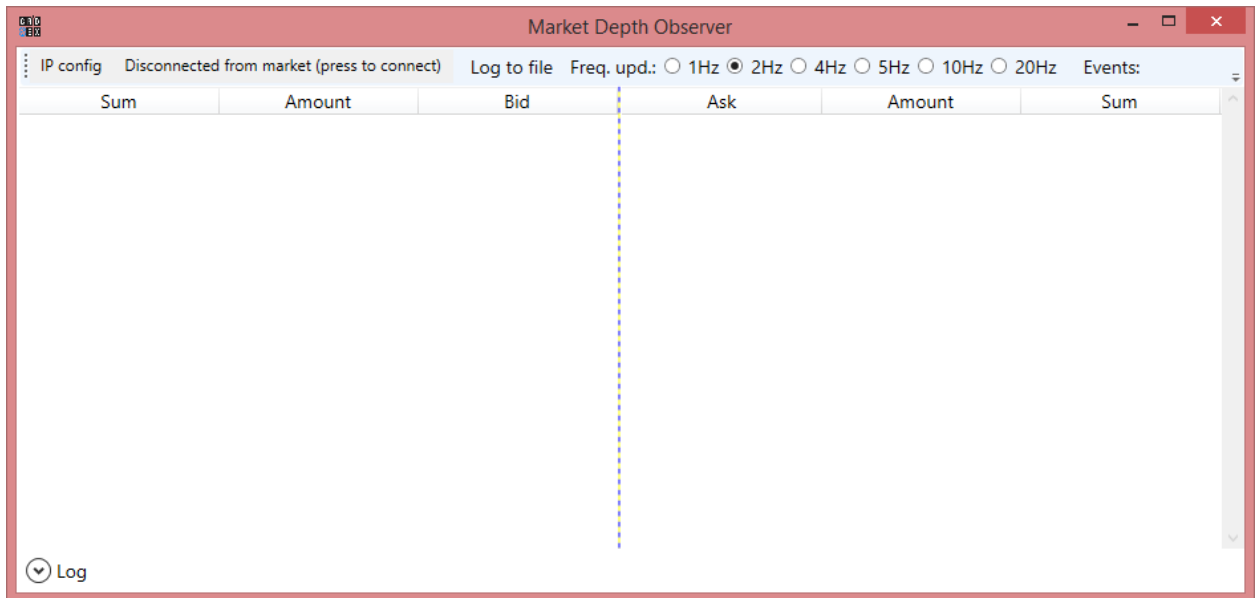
Market Depth Observer

IP config Disconnected from market (press to connect) Log to file Freq. upd.: 1Hz 2Hz 4Hz 5Hz 10Hz 20Hz Events:

| Sum | Amount | Bid | Ask | Amount | Sum |
|---|---|---|---|---|---|

Log